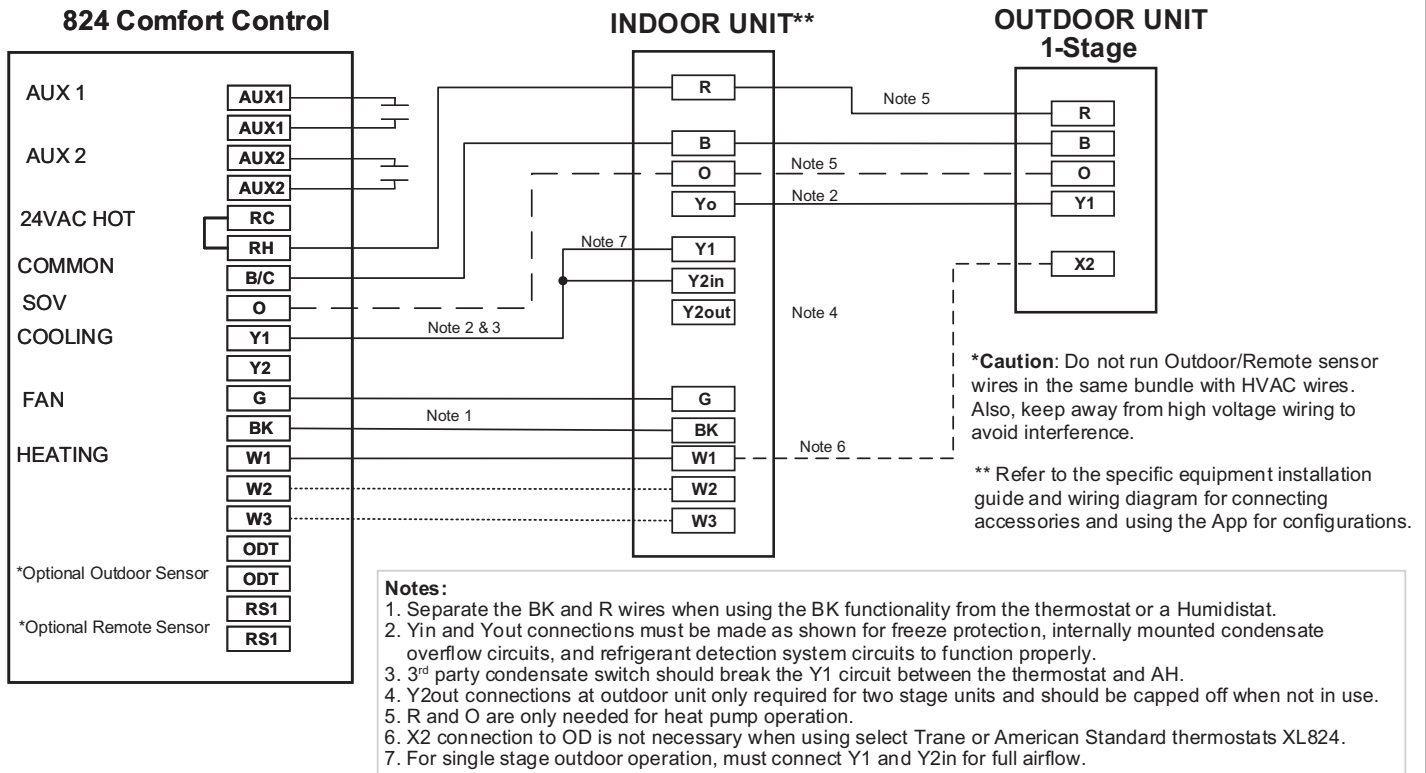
824 Comfort Control

INDOOR UNIT**

OUTDOOR UNIT
1-Stage

AUX 1
AUX1
AUX1
AUX 2
AUX2
AUX2
24VAC HOT
RC
RH
COMMON
B/C
SOV
O
COOLING
Y1
Y2
FAN
G
BK
HEATING
W1
W2
W3
ODT
*Optional Outdoor Sensor
ODT
RS1
*Optional Remote Sensor
RS1

R
B
O
Yo
Y1
Y2in
Y2out
G
BK
W1
W2
W3

R
B
O
Y1
X2

Note 5
Note 5
Note 2
Note 7
Note 4
Note 2 & 3
Note 1
Note 6

*Caution: Do not run Outdoor/Remote sensor wires in the same bundle with HVAC wires. Also, keep away from high voltage wiring to avoid interference.

** Refer to the specific equipment installation guide and wiring diagram for connecting accessories and using the App for configurations.

Notes:
1. Separate the BK and R wires when using the BK functionality from the thermostat or a Humidistat.
2. Yin and Yout connections must be made as shown for freeze protection, internally mounted condensate overflow circuits, and refrigerant detection system circuits to function properly.
3. 3$^{rd}$ party condensate switch should break the Y1 circuit between the thermostat and AH.
4. Y2out connections at outdoor unit only required for two stage units and should be capped off when not in use.
5. R and O are only needed for heat pump operation.
6. X2 connection to OD is not necessary when using select Trane or American Standard thermostats XL824.
7. For single stage outdoor operation, must connect Y1 and Y2in for full airflow.